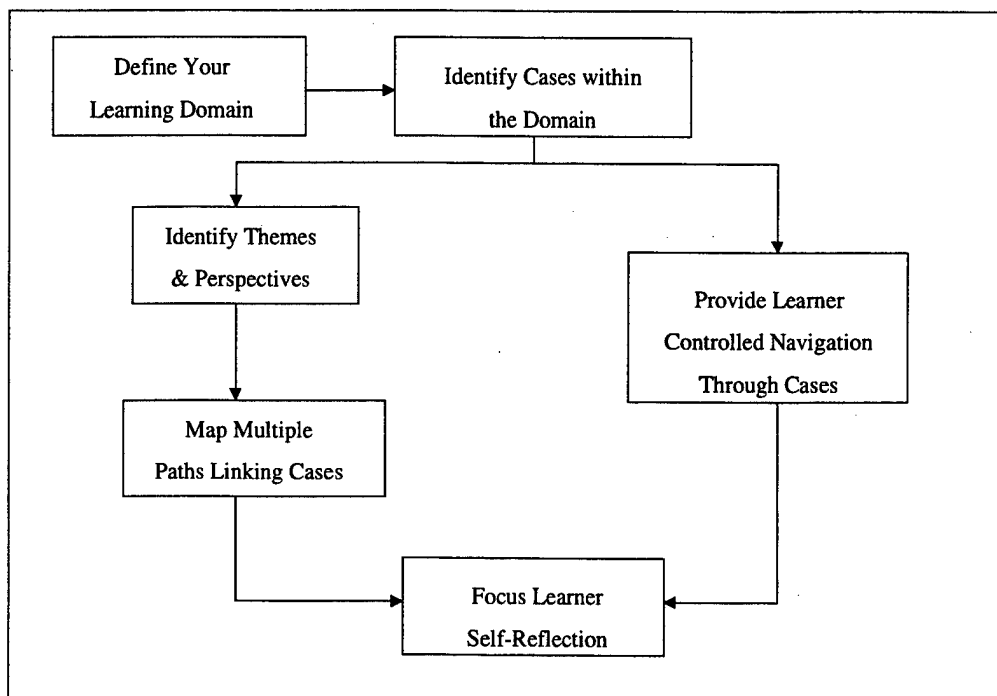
Define Your Learning Domain

Identify Cases within the Domain

Identify Themes & Perspectives

Provide Learner Controlled Navigation Through Cases

Map Multiple Paths Linking Cases

Focus Learner Self-Reflection